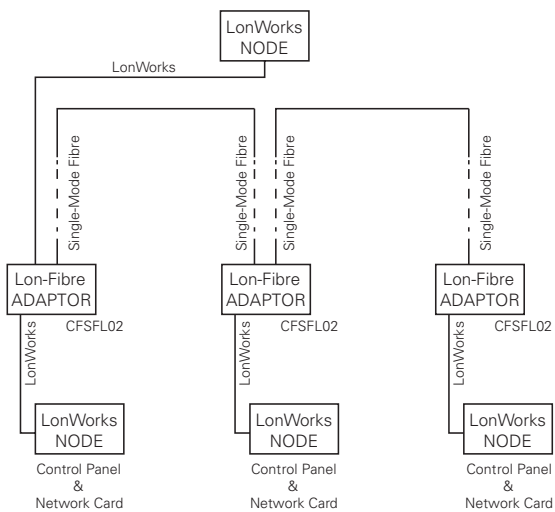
LonWorks NODE

LonWorks

Single-Mode Fibre

Single-Mode Fibre

Single-Mode Fibre

Single-Mode Fibre

Lon-Fibre ADAPTOR

CFSFL02

Lon-Fibre ADAPTOR

CFSFL02

Lon-Fibre ADAPTOR

CFSFL02

LonWorks

LonWorks

LonWorks

LonWorks NODE

Control Panel & Network Card

LonWorks NODE

Control Panel & Network Card

LonWorks NODE

Control Panel & Network Card